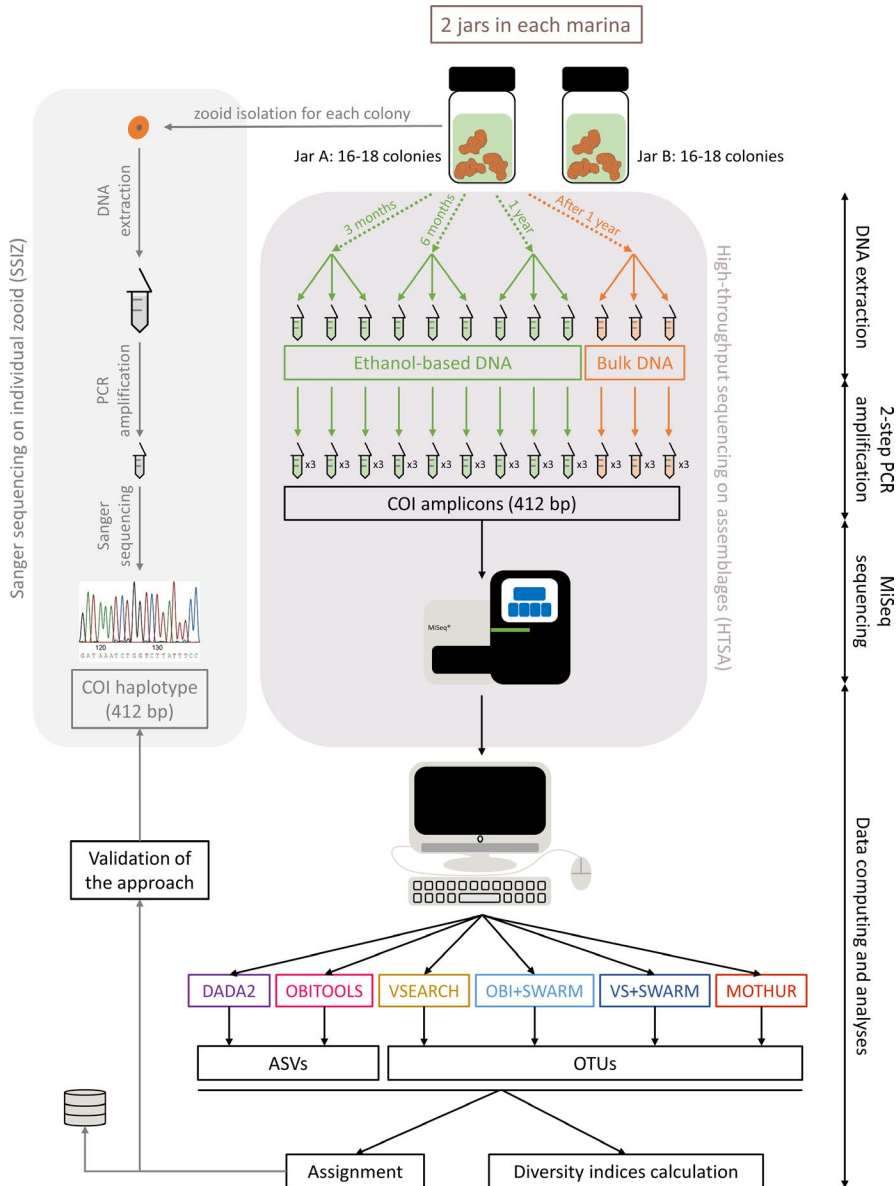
2 jars in each marina

zooid isolation for each colony

Jar A: 16-18 colonies

Jar B: 16-18 colonies

DNA extraction

PCR amplification

Sanger sequencing

Sanger sequencing on individual zooid (SSIZ)

120 130
GATAAATCTGGCTTATTTCC

COI haplotype (412 bp)

3 months

6 months

1 year

After 1 year

Ethanol-based DNA

Bulk DNA

x3 x3 x3 x3 x3 x3 x3 x3 x3 x3 x3 x3

COI amplicons (412 bp)

MiSeq®

High-throughput sequencing on assemblages (HTSA)

DNA extraction

2-step PCR amplification

MiSeq sequencing

Data computing and analyses

Validation of the approach

DADA2

OBITOOLS

VSEARCH

OBI+SWARM

VS+SWARM

MOTHUR

ASVs

OTUs

Assignment

Diversity indices calculation